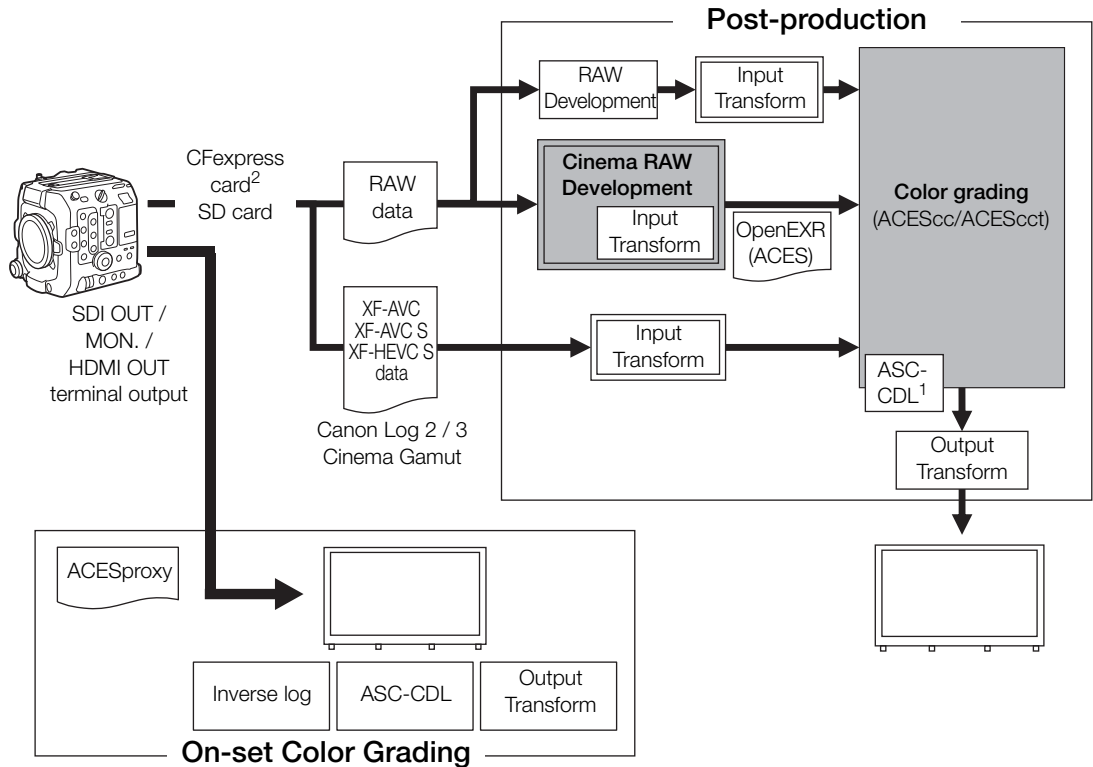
Post-production

CFexpress card$^{2}$
SD card

SDI OUT / MON. / HDMI OUT terminal output

RAW data

RAW Development

Input Transform

Cinema RAW Development

Input Transform

OpenEXR (ACES)

Color grading (ACEScc/ACEScct)

XF-AVC
XF-AVC S
XF-HEVC S
data

Canon Log 2 / 3
Cinema Gamut

Input Transform

ASC-CDL$^{1}$

Output Transform

ACESproxy

Inverse log

ASC-CDL

Output Transform

On-set Color Grading